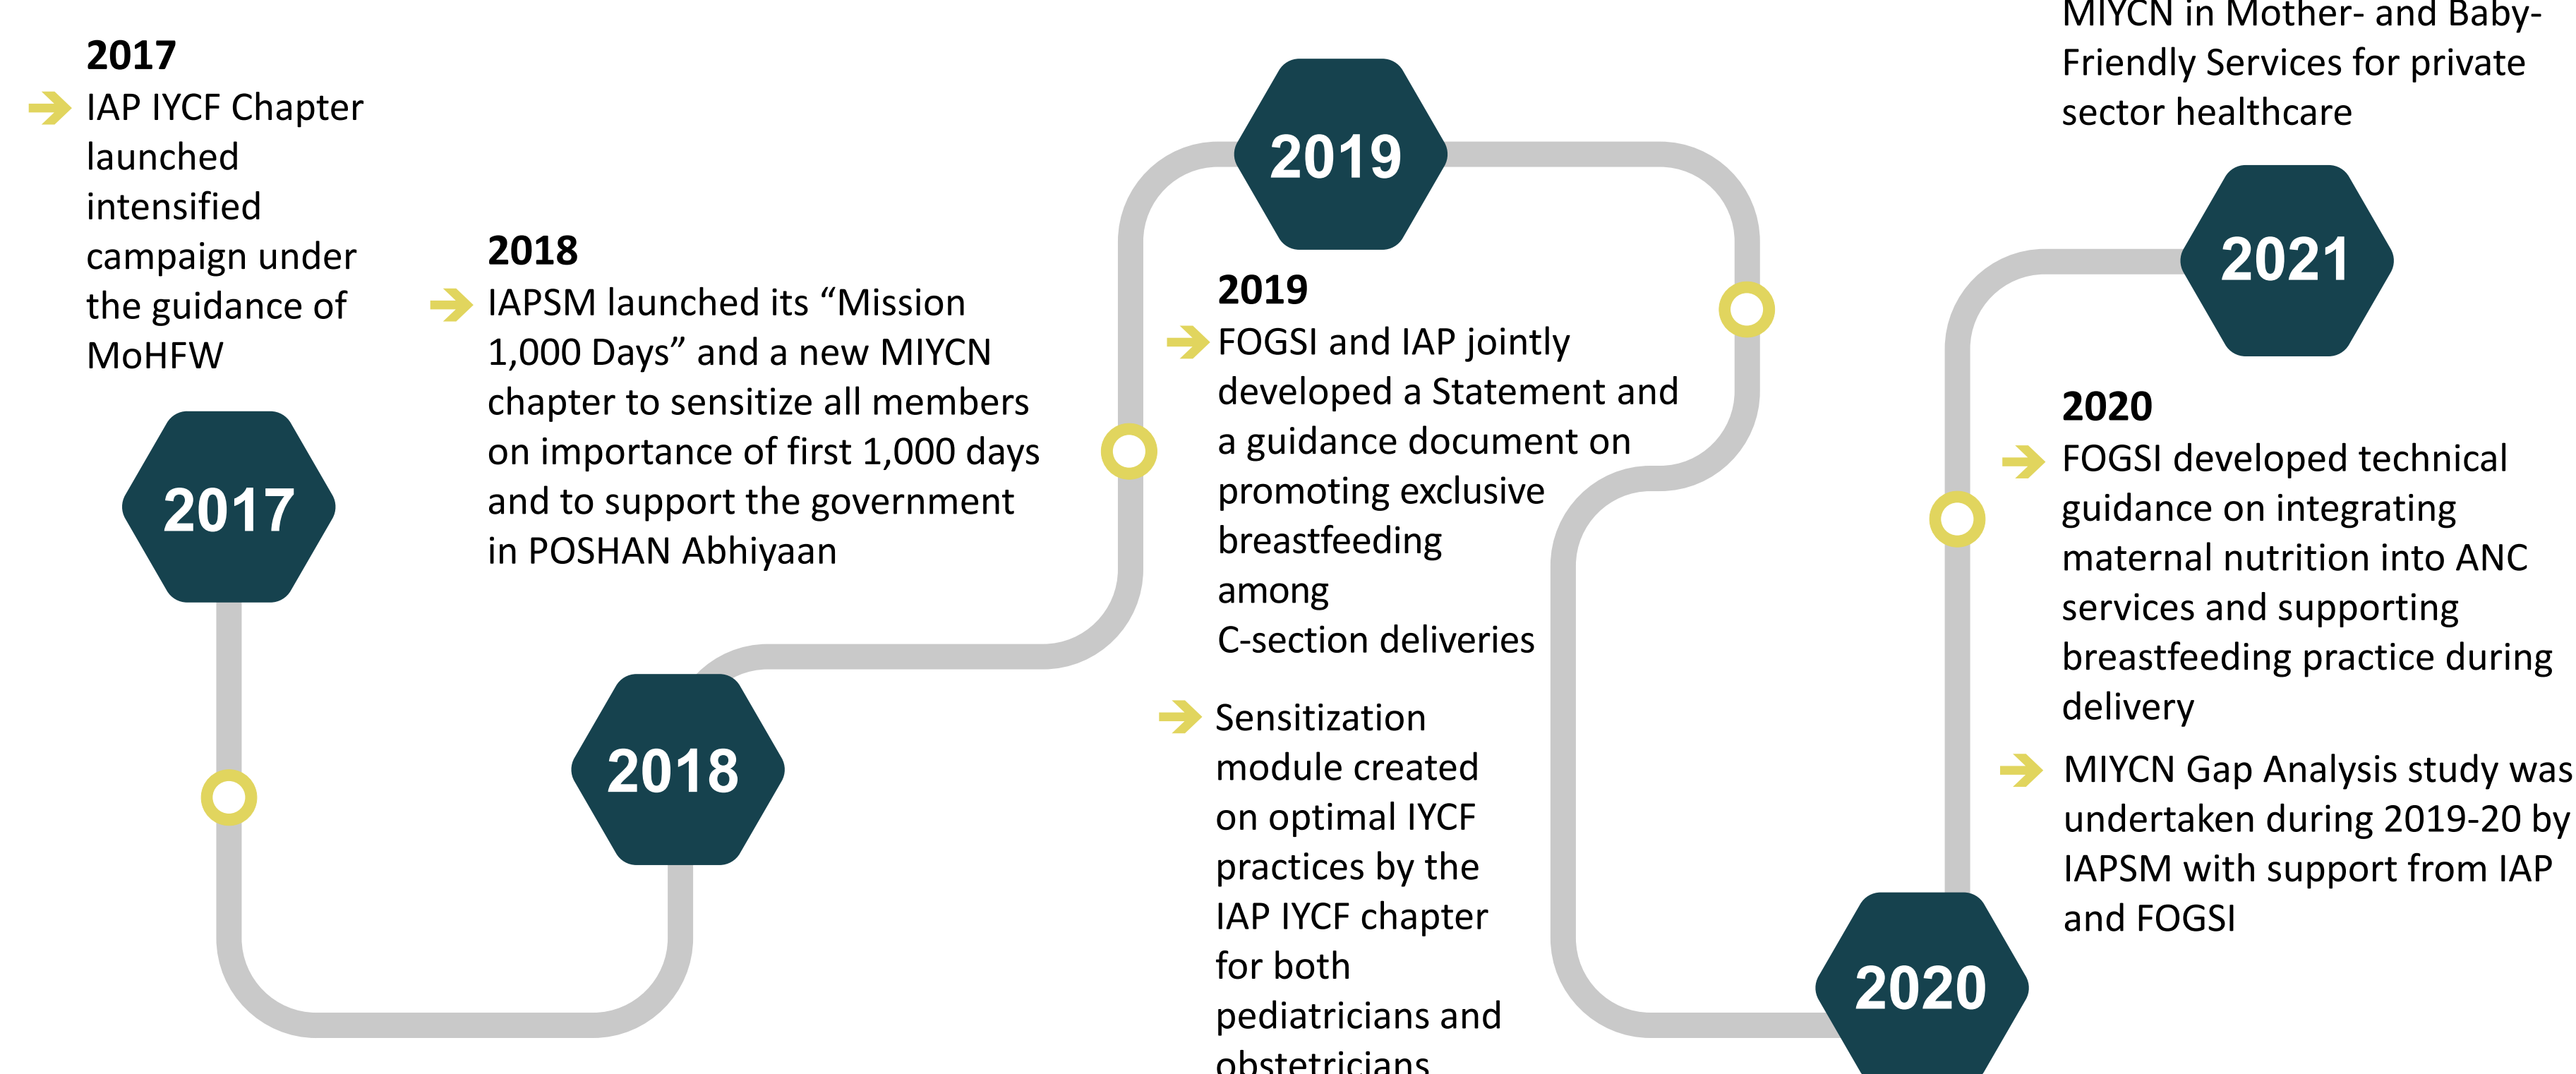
MIYCN in Mother- and Baby-Friendly Services for private sector healthcare

2017
IAP IYCF Chapter launched intensified campaign under the guidance of MoHFW

2018
IAPSM launched its “Mission 1,000 Days” and a new MIYCN chapter to sensitize all members on importance of first 1,000 days and to support the government in POSHAN Abhiyaan

2019

2019
FOGSI and IAP jointly developed a Statement and a guidance document on promoting exclusive breastfeeding among C-section deliveries

Sensitization module created on optimal IYCF practices by the IAP IYCF chapter for both pediatricians and obstetricians

2021

2020
FOGSI developed technical guidance on integrating maternal nutrition into ANC services and supporting breastfeeding practice during delivery

MIYCN Gap Analysis study was undertaken during 2019-20 by IAPSM with support from IAP and FOGSI

2017

2018

2020